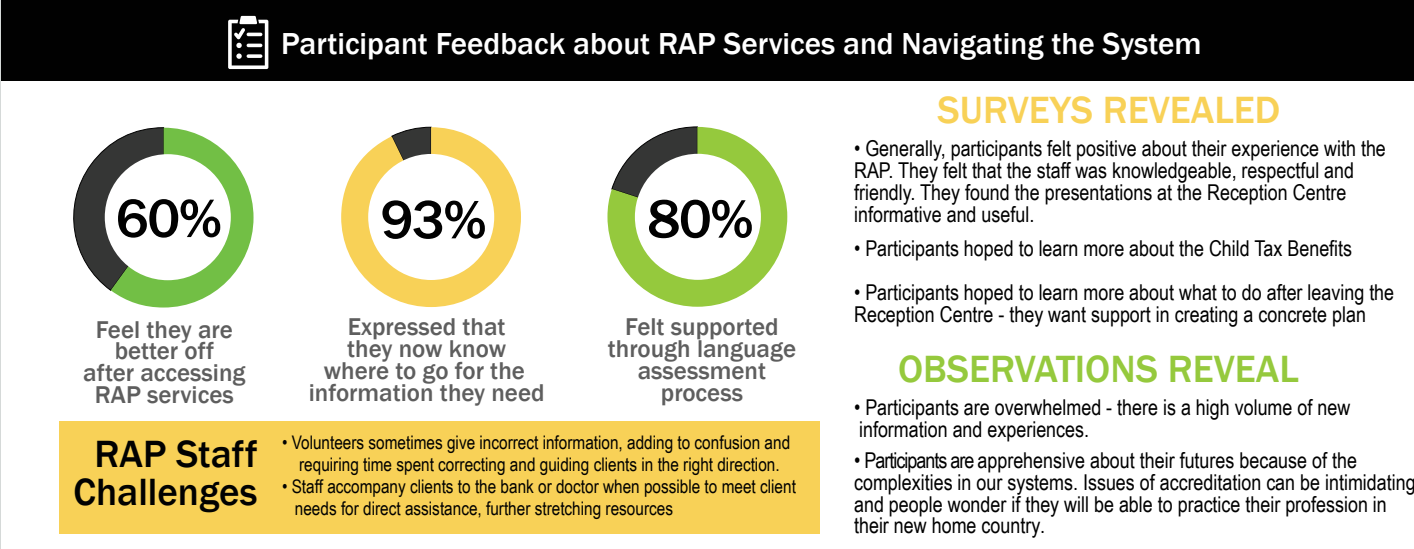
Participant Feedback about RAP Services and Navigating the System

60%

Feel they are better off after accessing RAP services

93%

Expressed that they now know where to go for the information they need

80%

Felt supported through language assessment process

RAP Staff Challenges

• Volunteers sometimes give incorrect information, adding to confusion and requiring time spent correcting and guiding clients in the right direction.
• Staff accompany clients to the bank or doctor when possible to meet client needs for direct assistance, further stretching resources

SURVEYS REVEALED

• Generally, participants felt positive about their experience with the RAP. They felt that the staff was knowledgeable, respectful and friendly. They found the presentations at the Reception Centre informative and useful.

• Participants hoped to learn more about the Child Tax Benefits

• Participants hoped to learn more about what to do after leaving the Reception Centre - they want support in creating a concrete plan

OBSERVATIONS REVEAL

• Participants are overwhelmed - there is a high volume of new information and experiences.

• Participants are apprehensive about their futures because of the complexities in our systems. Issues of accreditation can be intimidating and people wonder if they will be able to practice their profession in their new home country.